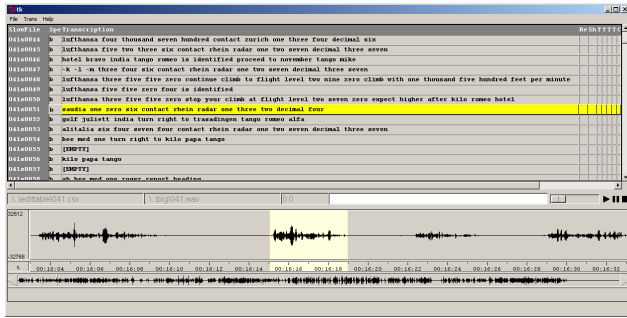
tk

File Trans Help

| SlowFile | Spe | Transcription | Re | Sh | T | T | T | T | T |
|---|---|---|---|---|---|---|---|---|---|
| 041e0044 | b | lufthansa four thousand seven hundred contact zurich one three four decimal six | | | | | | | |
| 041e0045 | b | lufthansa five two three six contact rhein radar one two seven decimal three seven | | | | | | | |
| 041e0046 | b | hotel bravo india tango romeo is identified proceed to november tango mike | | | | | | | |
| 041e0047 | b | -k -l -m three four six contact rhein radar one two seven decimal three seven | | | | | | | |
| 041e0048 | b | lufthansa three five five zero continue climb to flight level two nine zero climb with one thousand five hundred feet per minute | | | | | | | |
| 041e0049 | b | lufthansa five five zero four is identified | | | | | | | |
| 041e0050 | b | lufthansa three five five zero stop your climb at flight level two seven zero expect higher after kilo romeo hotel | | | | | | | |
| 041e0051 | b | saudia one zero six contact rhein radar one three two decimal four | | | | | | | |
| 041e0052 | b | golf juliett india turn right to trasadingen tango romeo alfa | | | | | | | |
| 041e0053 | b | alitalia six four seven four contact rhein radar one two seven decimal three seven | | | | | | | |
| 041e0054 | b | bee med one turn right to kilo papa tango | | | | | | | |
| 041e0055 | b | [EMPTY] | | | | | | | |
| 041e0056 | b | kilo papa tango | | | | | | | |
| 041e0057 | b | [EMPTY] | | | | | | | |
| 041e0058 | b | ah bee med one roger report heading | | | | | | | |

\..\edittable041.csv \..\big041.wav 0.0

32512

-32768

00:16:04 00:16:06 00:16:08 00:16:10 00:16:12 00:16:14 00:16:16 00:16:18 00:16:20 00:16:22 00:16:24 00:16:26 00:16:28 00:16:30 00:16:32